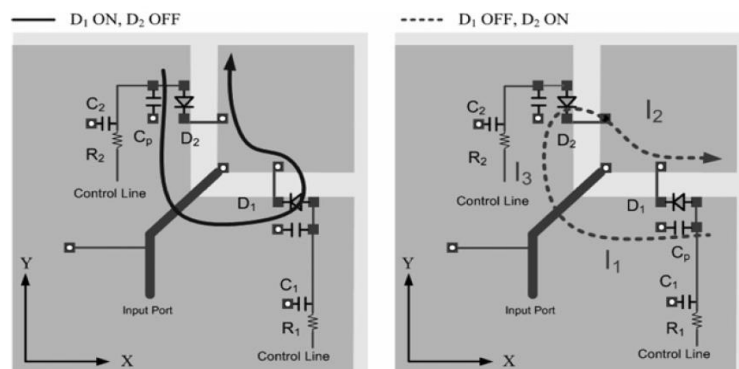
$D_1$ ON, $D_2$ OFF

$C_2$
$C_p$
$D_2$
$R_2$
Control Line
$D_1$
Y
Input Port
$C_1$
$R_1$
Control Line
X

$D_1$ OFF, $D_2$ ON

$C_2$
$D_2$
$I_2$
$R_2$
$I_3$
Control Line
$D_1$
$C_p$
$I_1$
Y
Input Port
$C_1$
$R_1$
Control Line
X